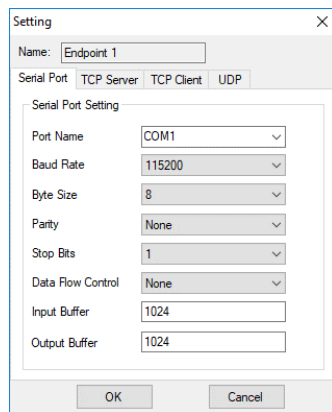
Setting

Name: Endpoint 1

Serial Port | TCP Server | TCP Client | UDP

Serial Port Setting

Port Name COM1
Baud Rate 115200
Byte Size 8
Parity None
Stop Bits 1
Data Flow Control None
Input Buffer 1024
Output Buffer 1024

OK Cancel